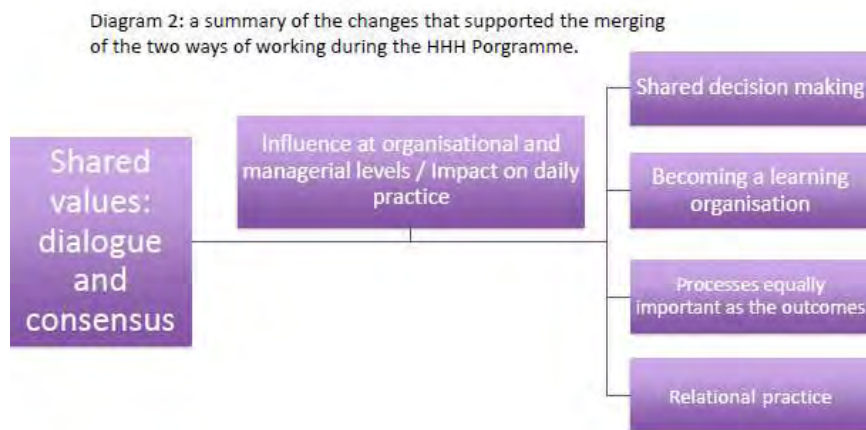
Diagram 2: a summary of the changes that supported the merging of the two ways of working during the HHH Porgramme.

Shared values: dialogue and consensus

Influence at organisational and managerial levels / Impact on daily practice

Shared decision making

Becoming a learning organisation

Processes equally important as the outcomes

Relational practice